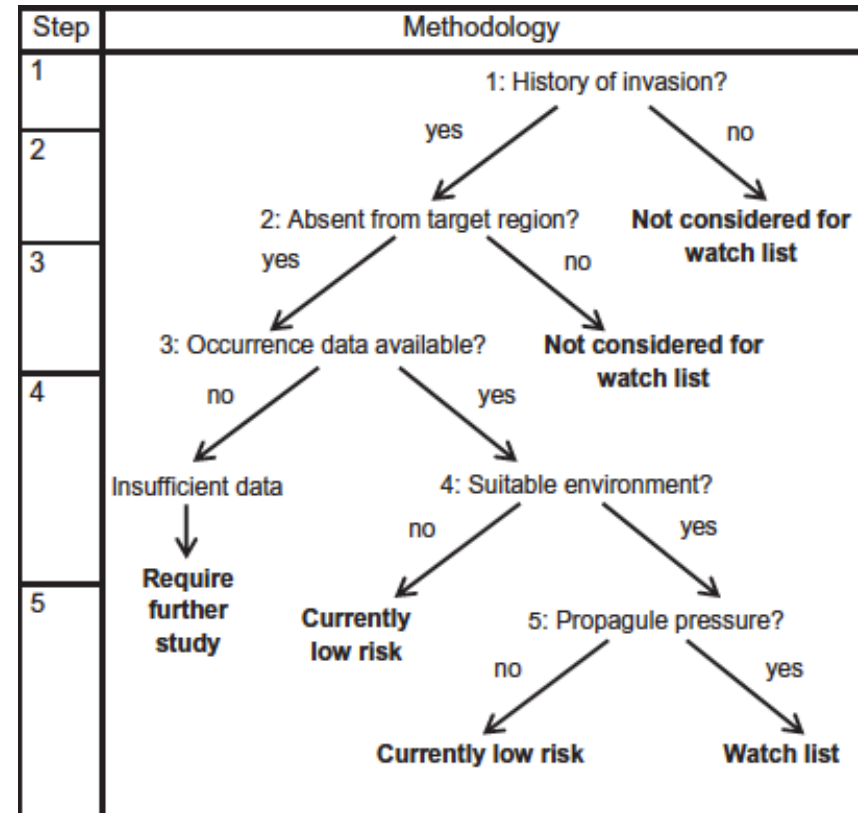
Step
Methodology
1
2
3
4
5

1: History of invasion?
yes
no
2: Absent from target region?
Not considered for watch list
yes
no
3: Occurrence data available?
Not considered for watch list
no
yes
Insufficient data
4: Suitable environment?
no
yes
Require further study
Currently low risk
5: Propagule pressure?
no
yes
Currently low risk
Watch list